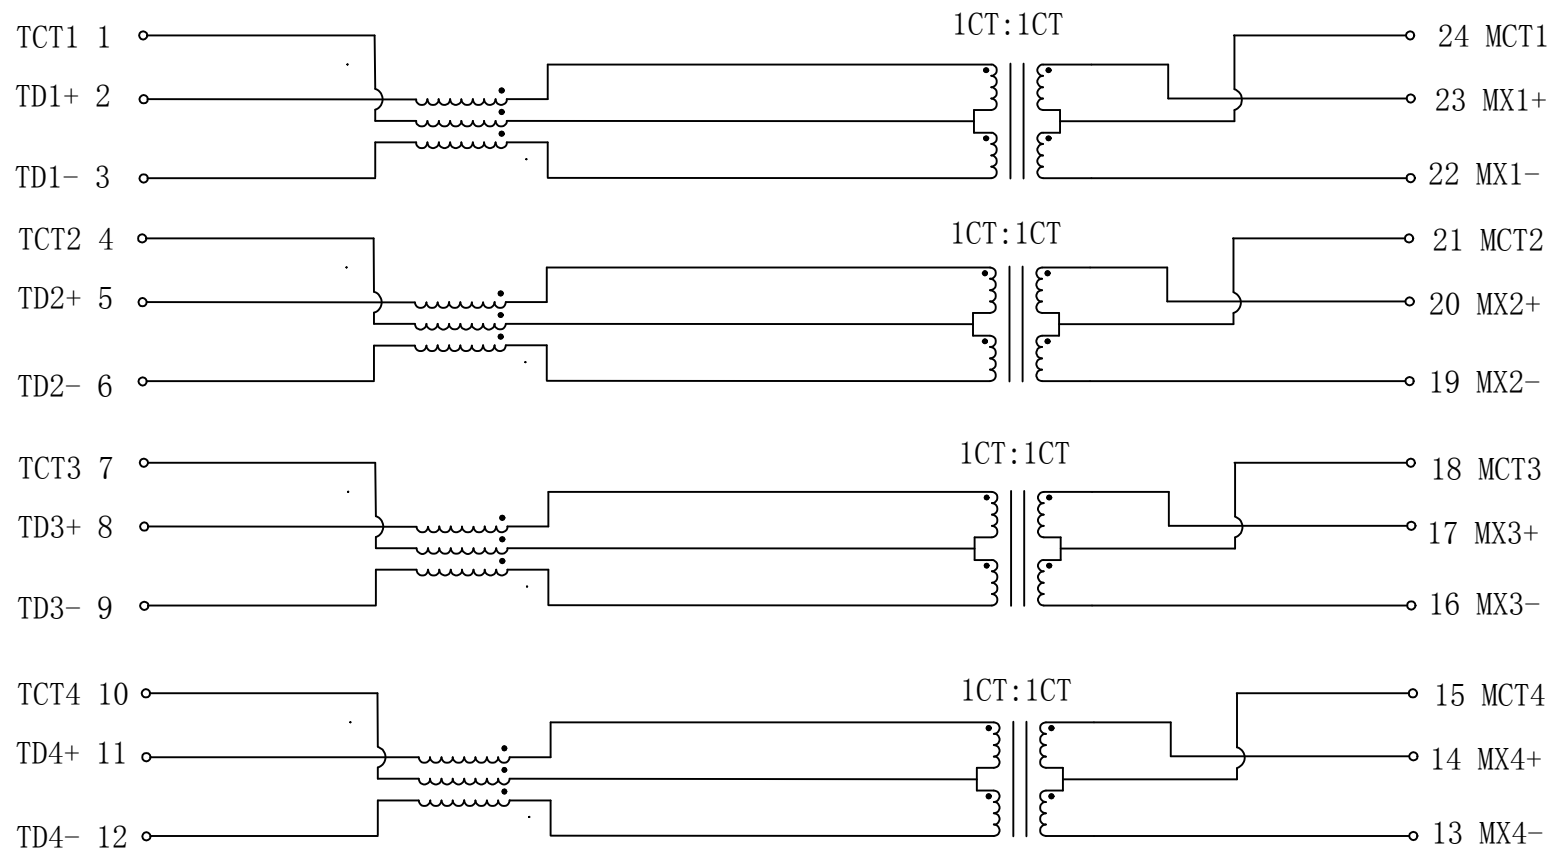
TCT1 1
TD1+ 2
TD1- 3
1CT:1CT
24 MCT1
23 MX1+
22 MX1-

TCT2 4
TD2+ 5
TD2- 6
1CT:1CT
21 MCT2
20 MX2+
19 MX2-

TCT3 7
TD3+ 8
TD3- 9
1CT:1CT
18 MCT3
17 MX3+
16 MX3-

TCT4 10
TD4+ 11
TD4- 12
1CT:1CT
15 MCT4
14 MX4+
13 MX4-